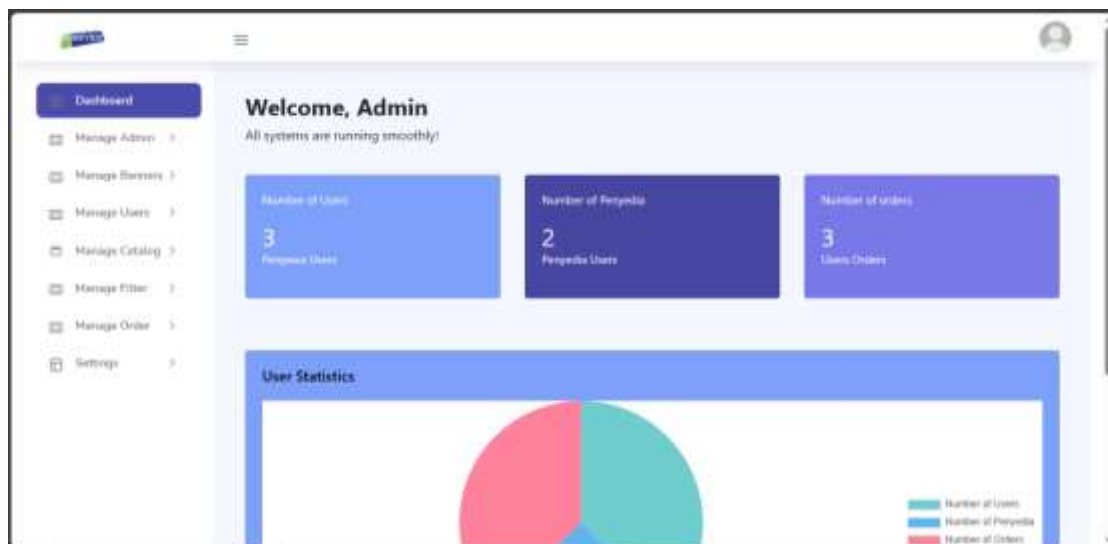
Dashboard

Manage Admin >

Manage Banners >

Manage Users >

Manage Catalog >

Manage Filter >

Manage Order >

Settings >

Welcome, Admin

All systems are running smoothly!

Number of Users

3

Penyewa Users

Number of Penyedia

2

Penyedia Users

Number of orders

3

Users Orders

User Statistics

Number of Users

Number of Penyedia

Number of Orders